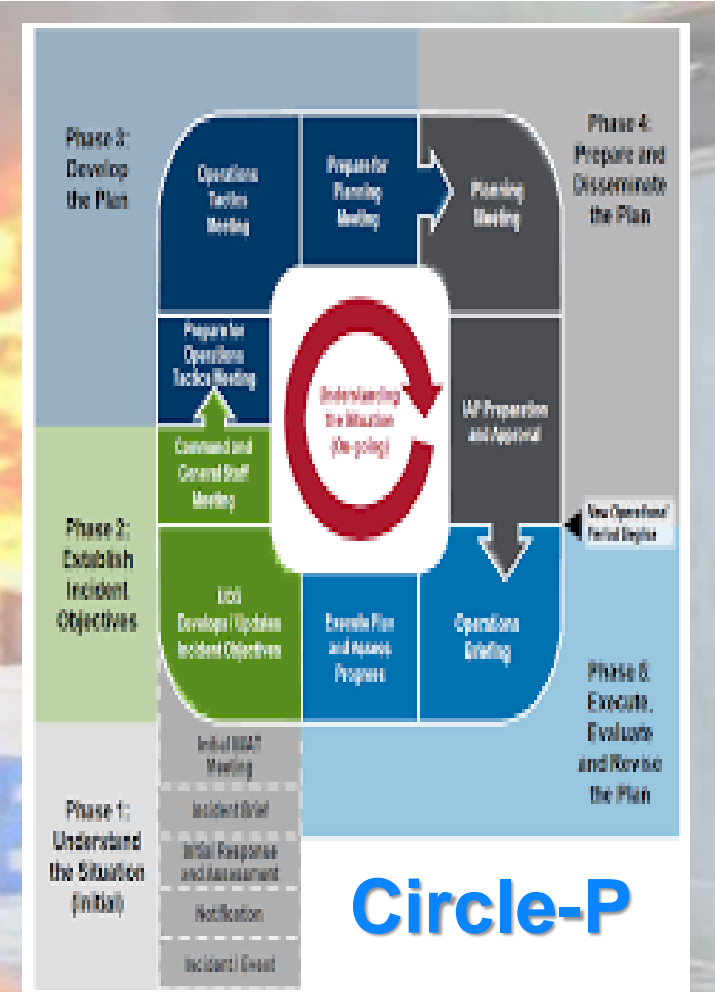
Phase 3: Develop the Plan

Operations Tactics Meeting

Prepare for Planning Meeting

Planning Meeting

Phase 4: Prepare and Disseminate the Plan

Prepare for Operations Tactics Meeting

Understanding the Situation (On-going)

IAP Preparation and Approval

Command and General Staff Meeting

Phase 2: Establish Incident Objectives

New Operational Period Begins

UCG Develop / Update Incident Objectives

Execute Plan and Assess Progress

Operations Briefing

Phase 5: Execute, Evaluate and Revise the Plan

Initial UCG Meeting

Incident Brief

Phase 1: Understand the Situation (Initial)

Initial Response and Assessment

Notification

Incident / Event

Circle-P